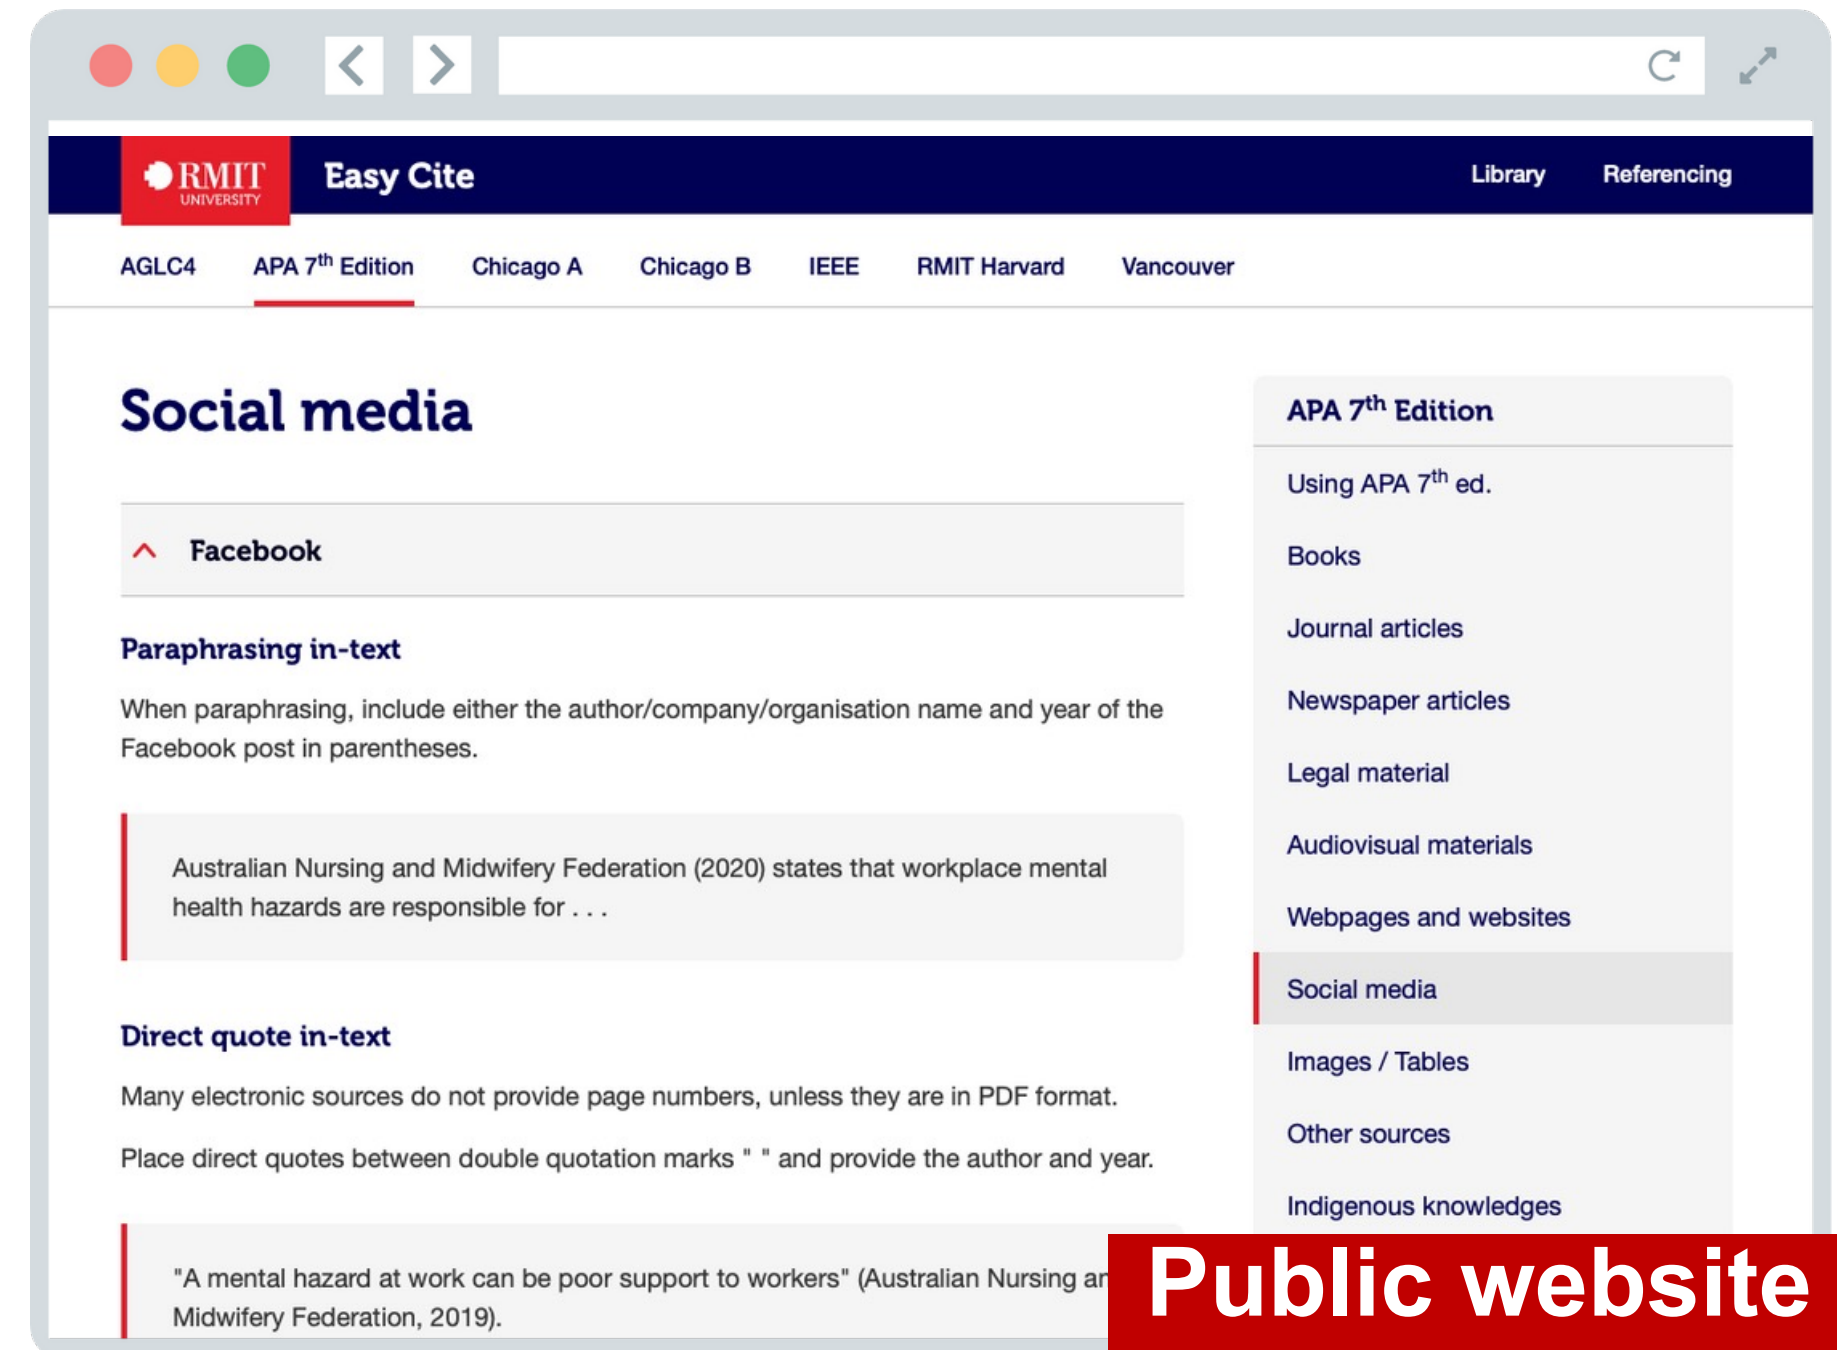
RMIT UNIVERSITY

Easy Cite

Library Referencing

AGLC4 APA 7$^{th}$ Edition Chicago A Chicago B IEEE RMIT Harvard Vancouver

Social media

Facebook

Paraphrasing in-text

When paraphrasing, include either the author/company/organisation name and year of the Facebook post in parentheses.

Australian Nursing and Midwifery Federation (2020) states that workplace mental health hazards are responsible for . . .

Direct quote in-text

Many electronic sources do not provide page numbers, unless they are in PDF format.

Place direct quotes between double quotation marks " " and provide the author and year.

"A mental hazard at work can be poor support to workers" (Australian Nursing ar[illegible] Midwifery Federation, 2019).

APA 7$^{th}$ Edition

Using APA 7$^{th}$ ed.

Books

Journal articles

Newspaper articles

Legal material

Audiovisual materials

Webpages and websites

Social media

Images / Tables

Other sources

Indigenous knowledges

Public website